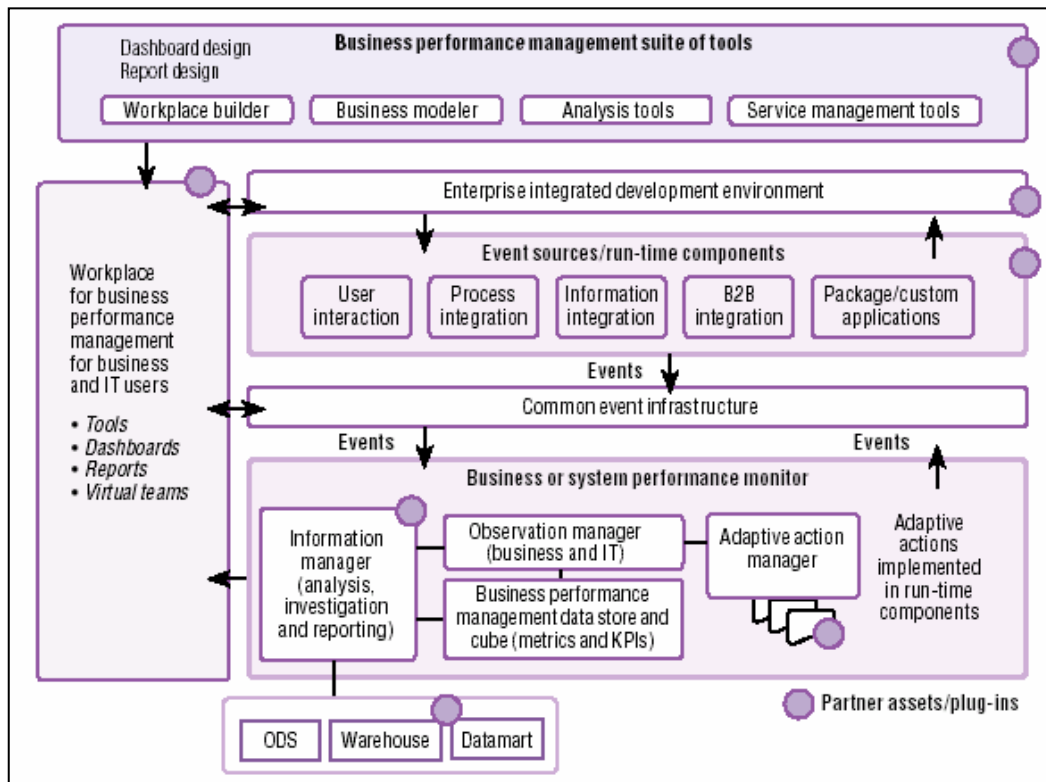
Dashboard design
Report design

Business performance management suite of tools

Workplace builder

Business modeler

Analysis tools

Service management tools

Enterprise integrated development environment

Workplace for business performance management for business and IT users

• Tools
• Dashboards
• Reports
• Virtual teams

Event sources/run-time components

User interaction

Process integration

Information integration

B2B integration

Package/custom applications

Events

Common event infrastructure

Events

Events

Business or system performance monitor

Information manager (analysis, investigation and reporting)

Observation manager (business and IT)

Adaptive action manager

Business performance management data store and cube (metrics and KPIs)

Adaptive actions implemented in run-time components

Partner assets/plug-ins

ODS

Warehouse

Datamart